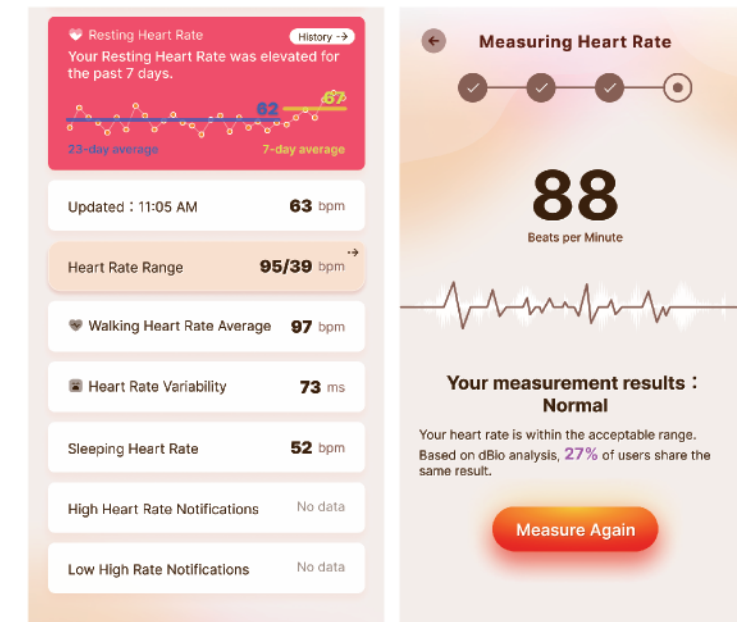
Resting Heart Rate

History →

Your Resting Heart Rate was elevated for the past 7 days.

62

67

23-day average

7-day average

Updated：11:05 AM 63 bpm

Heart Rate Range 95/39 bpm

Walking Heart Rate Average 97 bpm

Heart Rate Variability 73 ms

Sleeping Heart Rate 52 bpm

High Heart Rate Notifications No data

Low High Rate Notifications No data

Measuring Heart Rate

88

Beats per Minute

Your measurement results：Normal

Your heart rate is within the acceptable range. Based on dBio analysis, 27% of users share the same result.

Measure Again